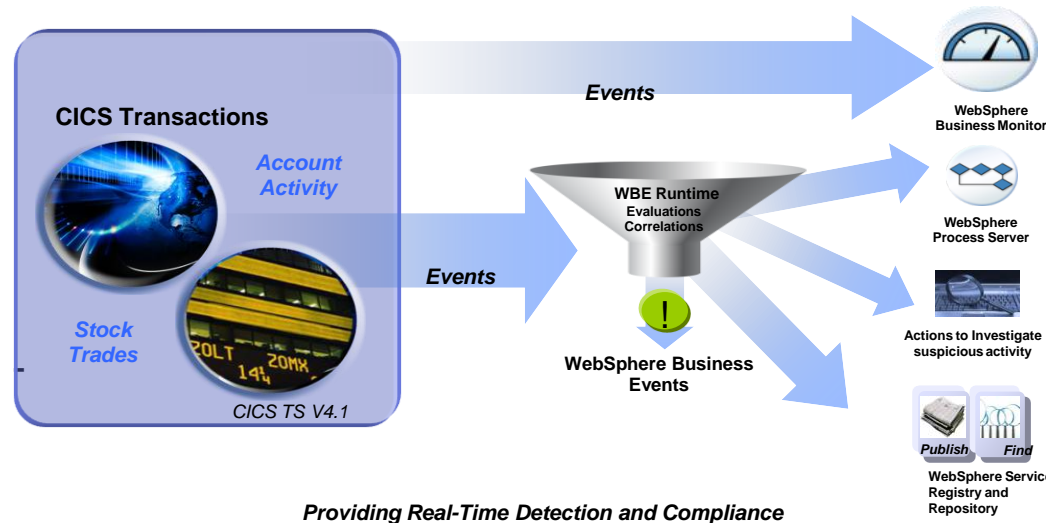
CICS Transactions

Account Activity

Stock Trades

ZOLT ZOMX 14

CICS TS V4.1

Events

Events

WBE Runtime
Evaluations
Correlations

!

WebSphere Business Events

WebSphere Business Monitor

WebSphere Process Server

Actions to Investigate suspicious activity

Publish

Find

WebSphere Service Registry and Repository

Providing Real-Time Detection and Compliance